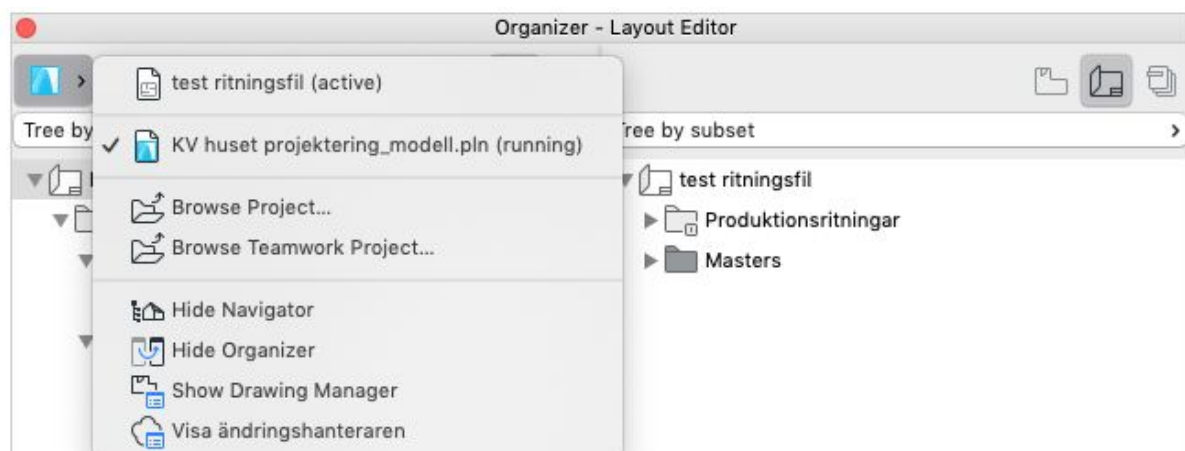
Organizer - Layout Editor

Tree by

test ritningsfil (active)

✓ KV huset projektering_modell.pln (running)

Browse Project...

Browse Teamwork Project...

Hide Navigator

Hide Organizer

Show Drawing Manager

Visa ändringshanteraren

Tree by subset

test ritningsfil

Produktionsritningar

Masters